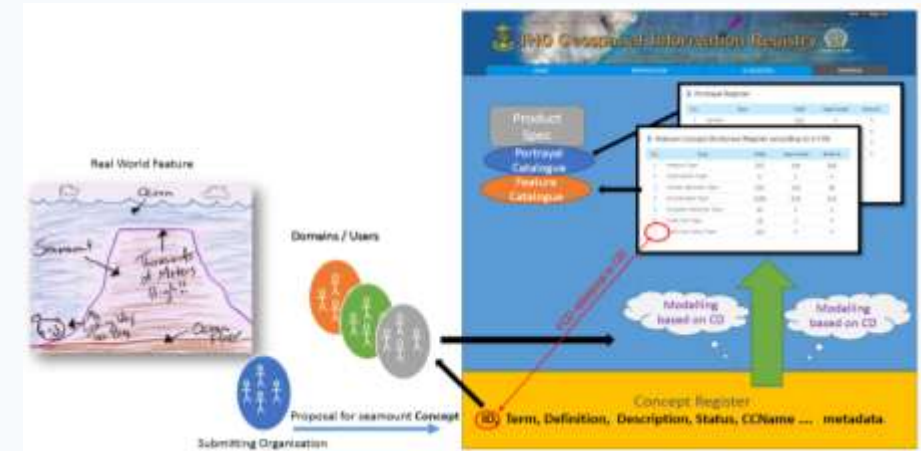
Real World Feature

Ocean

Seamount

Thousands of Meters High

Ocean Floor

Domains / Users

Submitting Organization

Proposal for seamount Concept

IHO Geospatial Information Registry

Product Spec

Portrayal Catalogue

Feature Catalogue

Portrayal Register

Modelling based on CD

Modelling based on CD

Concept Register

Term, Definition, Description, Status, CCName ... metadata